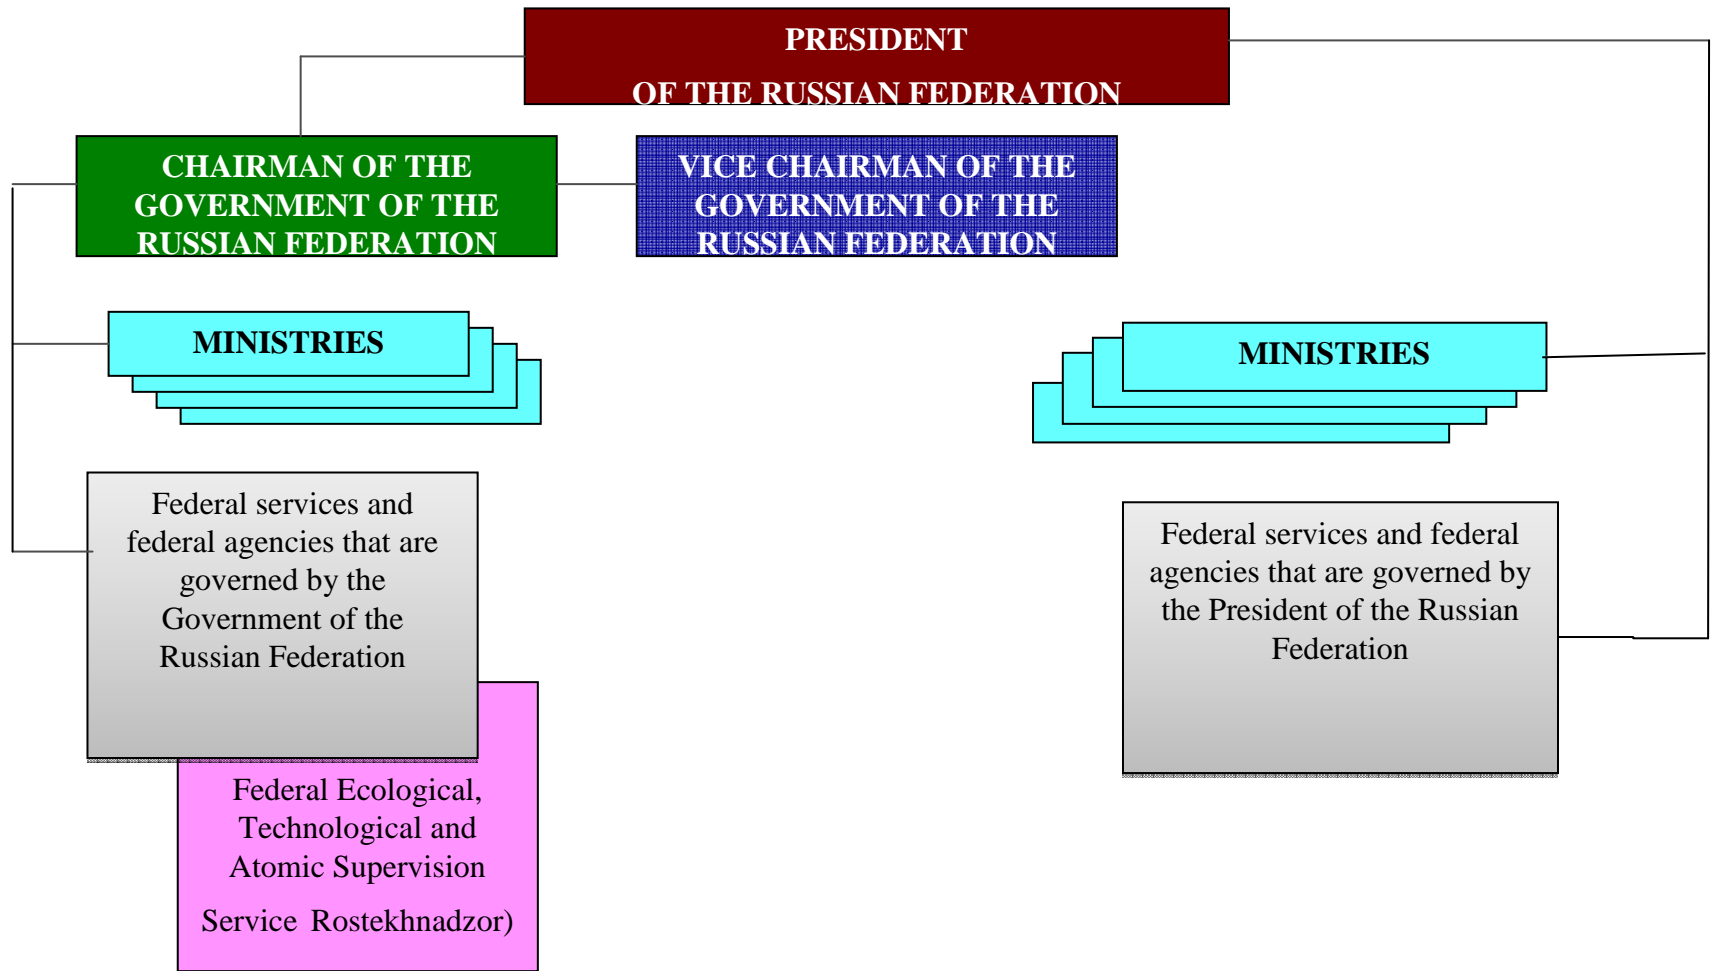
PRESIDENT
OF THE RUSSIAN FEDERATION

CHAIRMAN OF THE GOVERNMENT OF THE RUSSIAN FEDERATION

VICE CHAIRMAN OF THE GOVERNMENT OF THE RUSSIAN FEDERATION

MINISTRIES

MINISTRIES

Federal services and federal agencies that are governed by the Government of the Russian Federation

Federal services and federal agencies that are governed by the President of the Russian Federation

Federal Ecological, Technological and Atomic Supervision Service Rostekhnadzor)